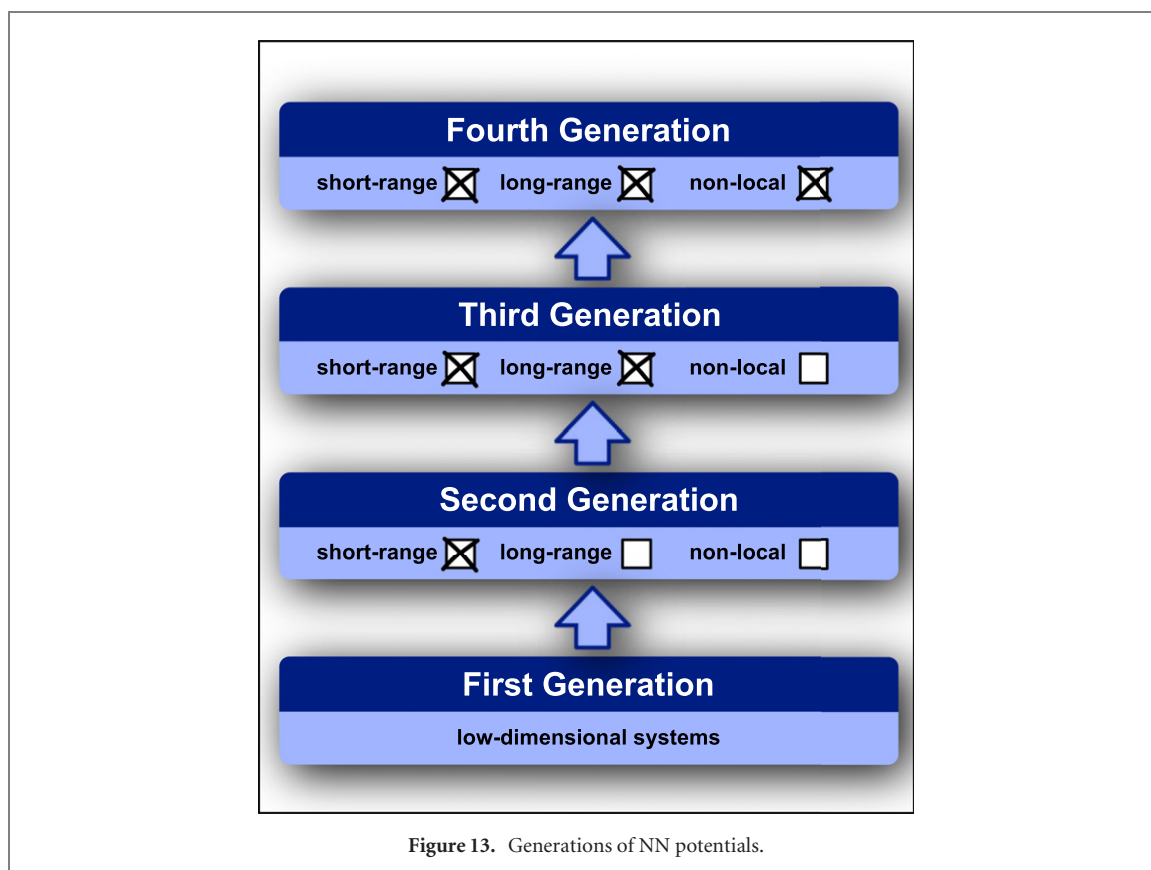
Fourth Generation

short-range ☒ long-range ☒ non-local ☒

Third Generation

short-range ☒ long-range ☒ non-local ☐

Second Generation

short-range ☒ long-range ☐ non-local ☐

First Generation

low-dimensional systems

**Figure 13.** Generations of NN potentials.